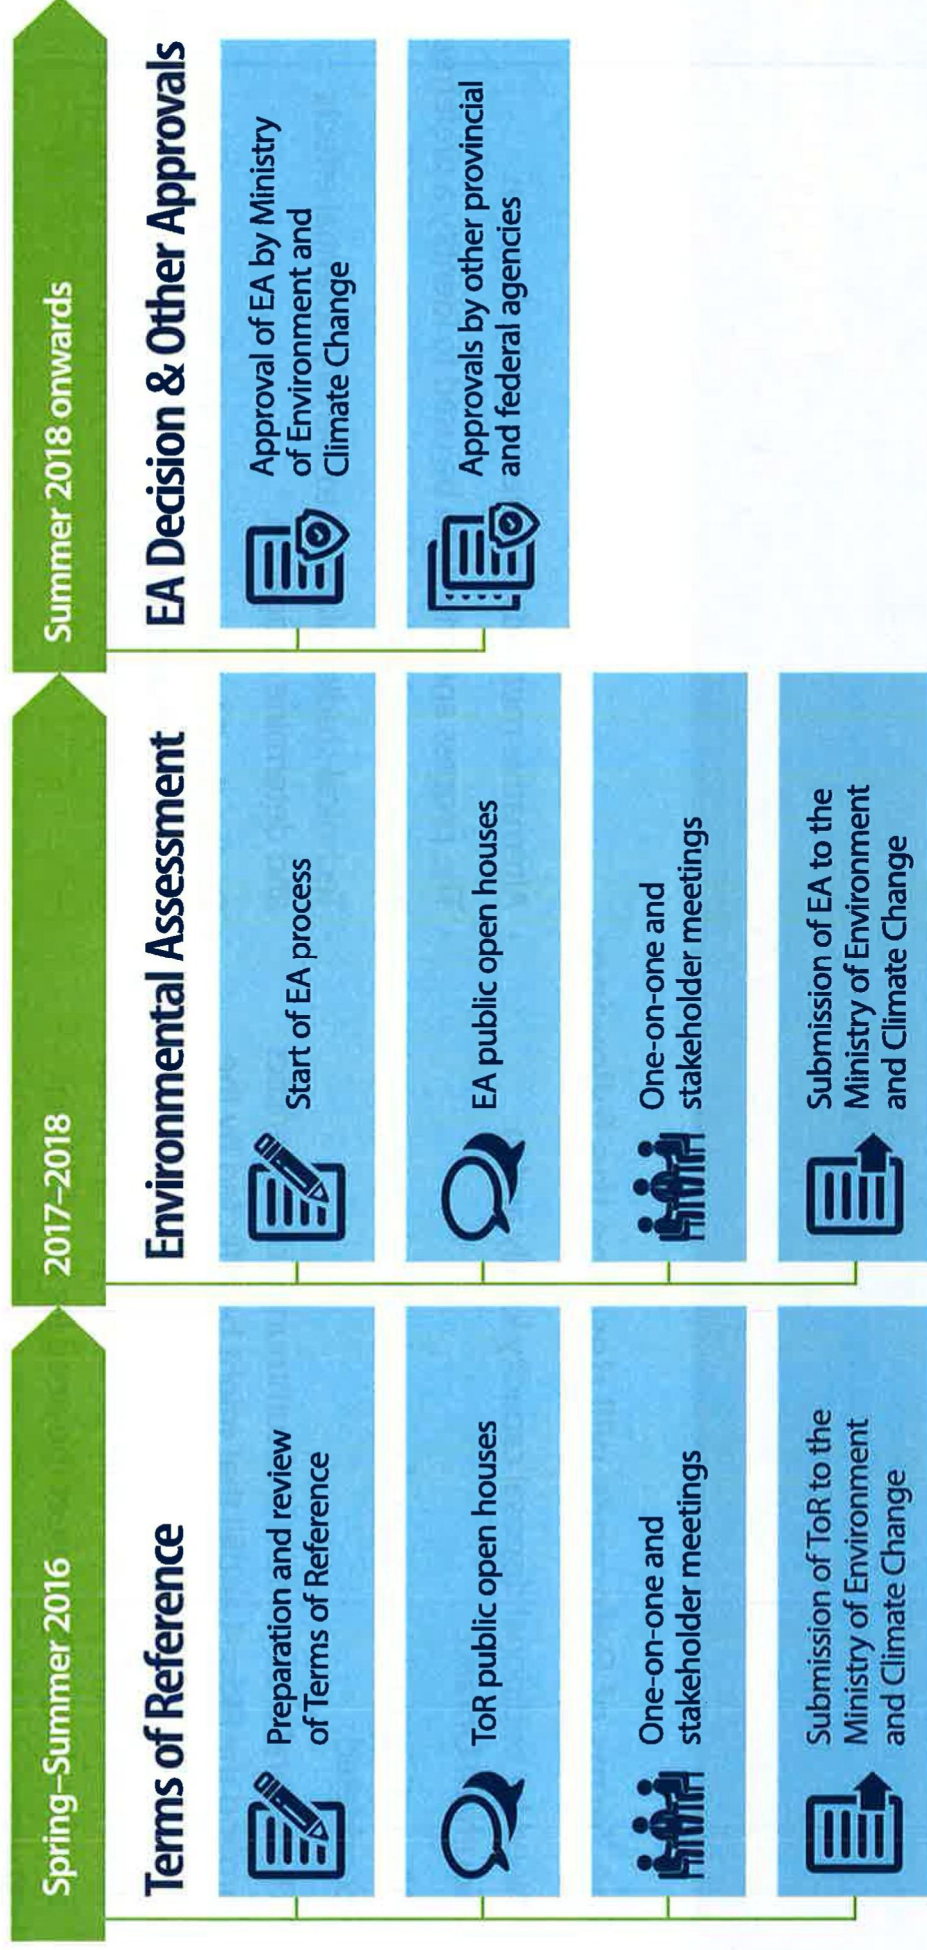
Spring–Summer 2016

Terms of Reference

Preparation and review of Terms of Reference

ToR public open houses

One-on-one and stakeholder meetings

Submission of ToR to the Ministry of Environment and Climate Change

2017–2018

Environmental Assessment

Start of EA process

EA public open houses

One-on-one and stakeholder meetings

Submission of EA to the Ministry of Environment and Climate Change

Summer 2018 onwards

EA Decision & Other Approvals

Approval of EA by Ministry of Environment and Climate Change

Approvals by other provincial and federal agencies